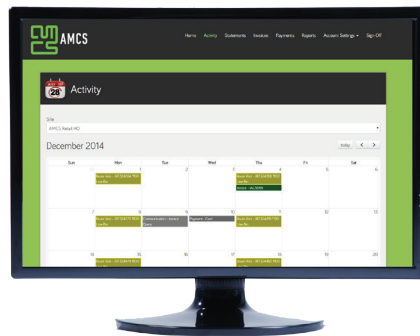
AMCS

Home Activity Statements Invoices Payments Reports Account Settings Sign Off

26 Activity

Site

AMCS Retail HQ

December 2014

today

| Sun | Mon | Tue | Wed | Thu | Fri | Sat |
|---|---|---|---|---|---|---|
| 30 | 1 | 2 | 3 | 4 | 5 | 6 |
| 7 | 8 | 9 | 10 | 11 | 12 | 13 |
| 14 | 15 | 16 | 17 | 18 | 19 | 20 |